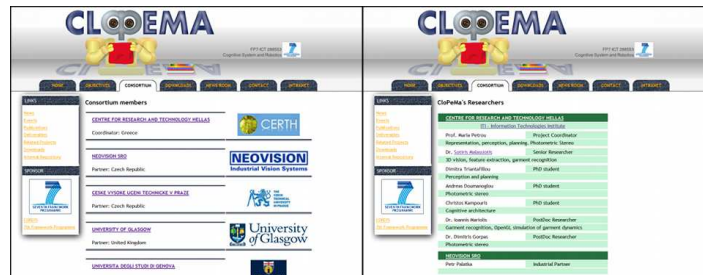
CLOPEMA

FP7 ICT 288553
Cognitive System and Robotics

HOME | OBJECTIVES | CONSORTIUM | DOWNLOADS | NEWS ROOM | CONTACT | INTRANET

LINKS
News
Events
Publications
Deliverables
Related Projects
Downloads
External Resources

SPONSOR

CORDIS
FP7 Framework Programme

Consortium members

CENTRE FOR RESEARCH AND TECHNOLOGY HELLAS
Coordinator: Greece

CERTH

NEOVISION SRO
Partner: Czech Republic

NEOVISION
Industrial Vision Systems

CESKE VYSOKE UCENI TECHNICKE V PRAZE
Partner: Czech Republic

UNIVERSITY OF GLASGOW
Partner: United Kingdom

University of Glasgow

UNIVERSITA DEGLI STUDI DI GENOVA

CLOPEMA

FP7 ICT 288553
Cognitive System and Robotics

HOME | OBJECTIVES | CONSORTIUM | DOWNLOADS | NEWS ROOM | CONTACT | INTRANET

LINKS
News
Events
Publications
Deliverables
Related Projects
Downloads
External Resources

SPONSOR

CORDIS
FP7 Framework Programme

CloPeMa's Researchers

| CENTRE FOR RESEARCH AND TECHNOLOGY HELLAS | |
|---|---|
| ITI - Information Technologies Institute | |
| Prof. Maria Petrou | Project Coordinator |
| Representation, perception, planning. Photometric Stereo | |
| Dr. Sotiris Malassiotis | Senior Researcher |
| 3D vision, feature extraction, garment recognition | |
| Dimitra Triantafillou | PhD student |
| Perception and planning | |
| Andreas Doumanoglou | PhD student |
| Photometric stereo | |
| Christos Kampouris | PhD student |
| Cognitive architecture | |
| Dr. Ioannis Mariolis | PostDoc Researcher |
| Garment recognition, OpenGL simulation of garment dynamics | |
| Dr. Dimitris Gorpas | PostDoc Researcher |
| Photometric stereo | |

| NEOVISION SRO | |
|---|---|
| Petr Palatka | Industrial Partner |